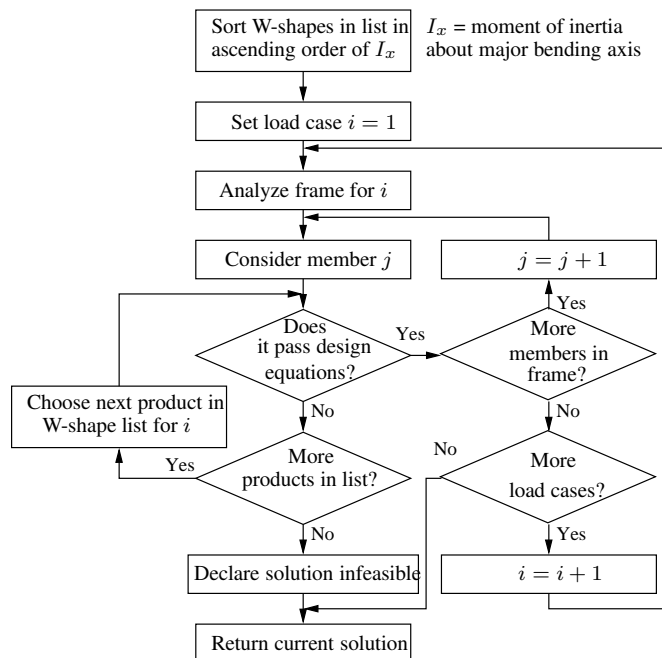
Sort W-shapes in list in ascending order of $I_x$

$I_x$ = moment of inertia about major bending axis

Set load case $i = 1$

Analyze frame for $i$

Consider member $j$

$j = j + 1$

Yes

Does it pass design equations?

Yes

More members in frame?

No

No

Choose next product in W-shape list for $i$

No

Yes

More products in list?

More load cases?

No

Yes

Declare solution infeasible

$i = i + 1$

Return current solution